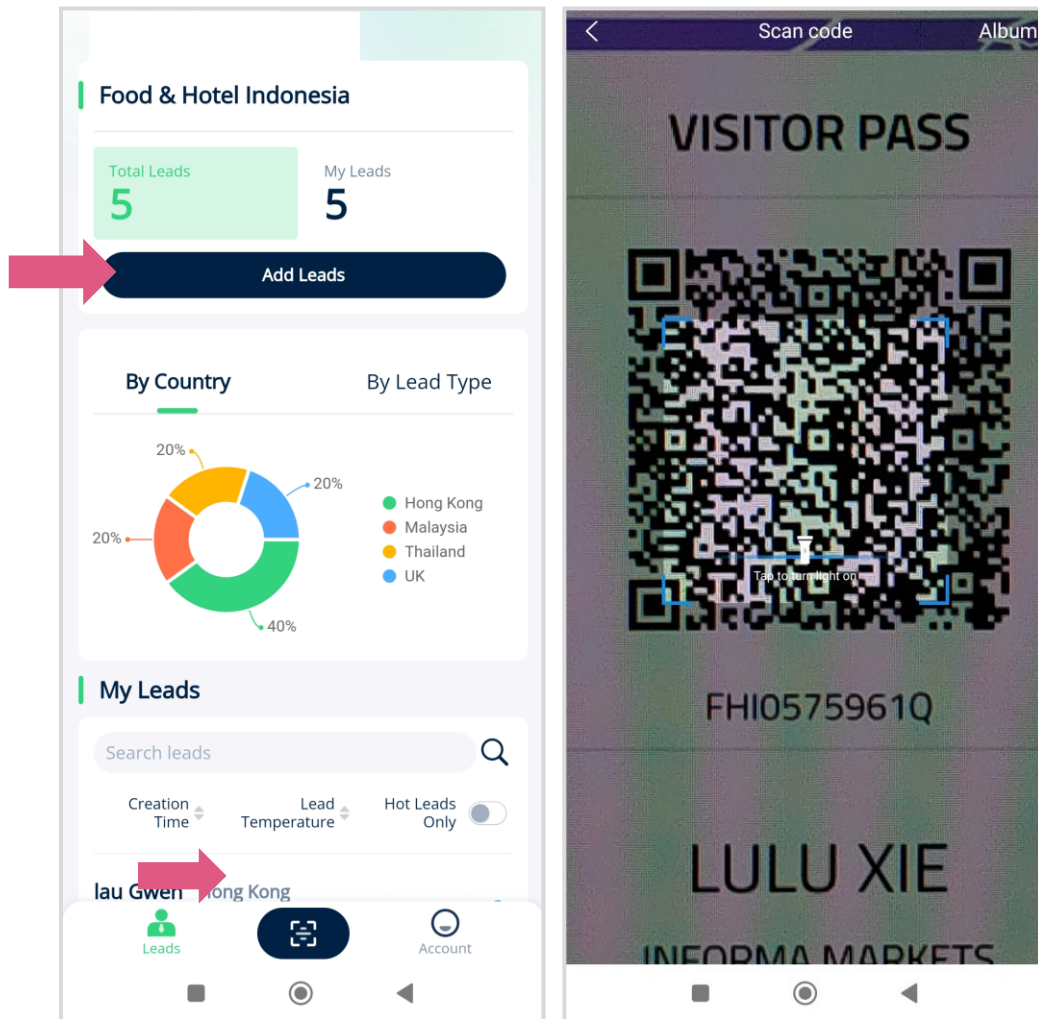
Food & Hotel Indonesia

Total Leads
5

My Leads
5

Add Leads

By Country

By Lead Type

20%

20%

20%

40%

Hong Kong
Malaysia
Thailand
UK

My Leads

Search leads

Creation Time

Lead Temperature

Hot Leads Only

lau Gwen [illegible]ong Kong

Leads

Account

Scan code

Album

VISITOR PASS

Tap to turn light on

FHI0575961Q

LULU XIE

INFORMA MARKETS